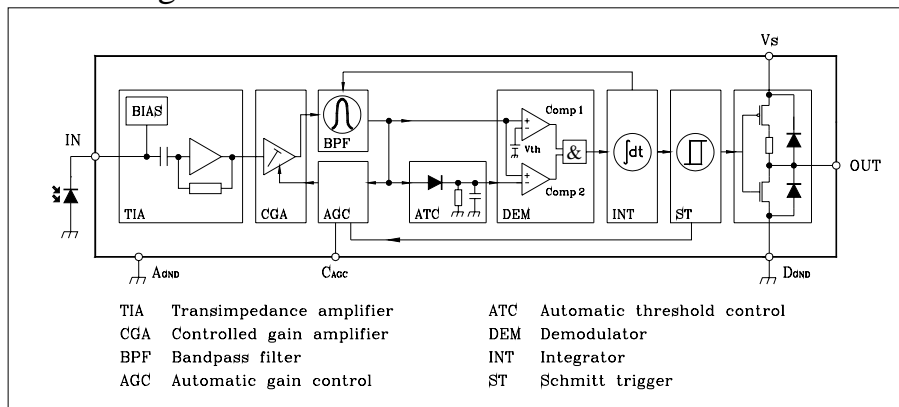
Vs

BIAS

IN

TIA

CGA

BPF

AGC

ATC

Comp 1

Vth

&

Comp 2

DEM

$\int dt$

INT

ST

OUT

AGND

CAGC

DGND

TIA Transimpedance amplifier
CGA Controlled gain amplifier
BPF Bandpass filter
AGC Automatic gain control

ATC Automatic threshold control
DEM Demodulator
INT Integrator
ST Schmitt trigger